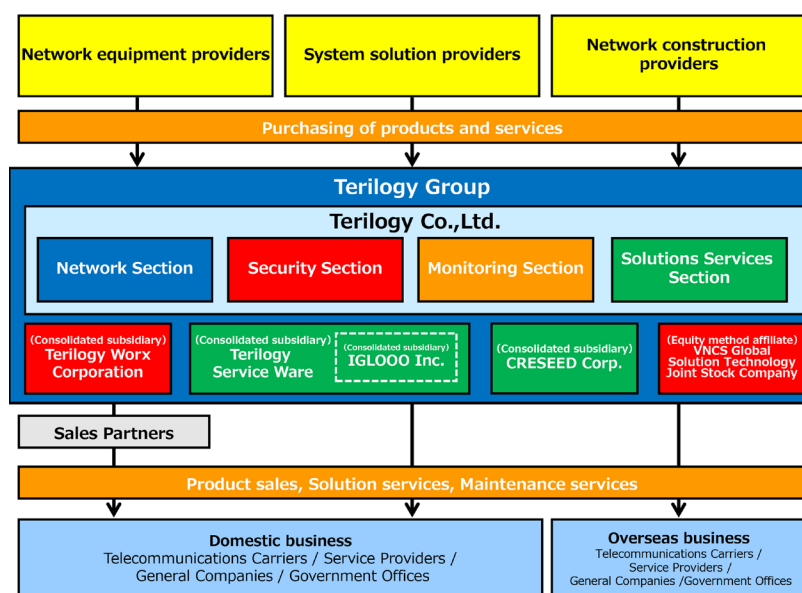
Network equipment providers

System solution providers

Network construction providers

Purchasing of products and services

Terilogy Group

Terilogy Co.,Ltd.

Network Section

Security Section

Monitoring Section

Solutions Services Section

(Consolidated subsidiary) Terilogy Worx Corporation

(Consolidated subsidiary) Terilogy Service Ware

(Consolidated subsidiary) IGLOOO Inc.

(Consolidated subsidiary) CRESEED Corp.

(Equity method affiliate) VNCS Global Solution Technology Joint Stock Company

Sales Partners

Product sales, Solution services, Maintenance services

Domestic business
Telecommunications Carriers / Service Providers / General Companies / Government Offices

Overseas business
Telecommunications Carriers / Service Providers / General Companies /Government Offices